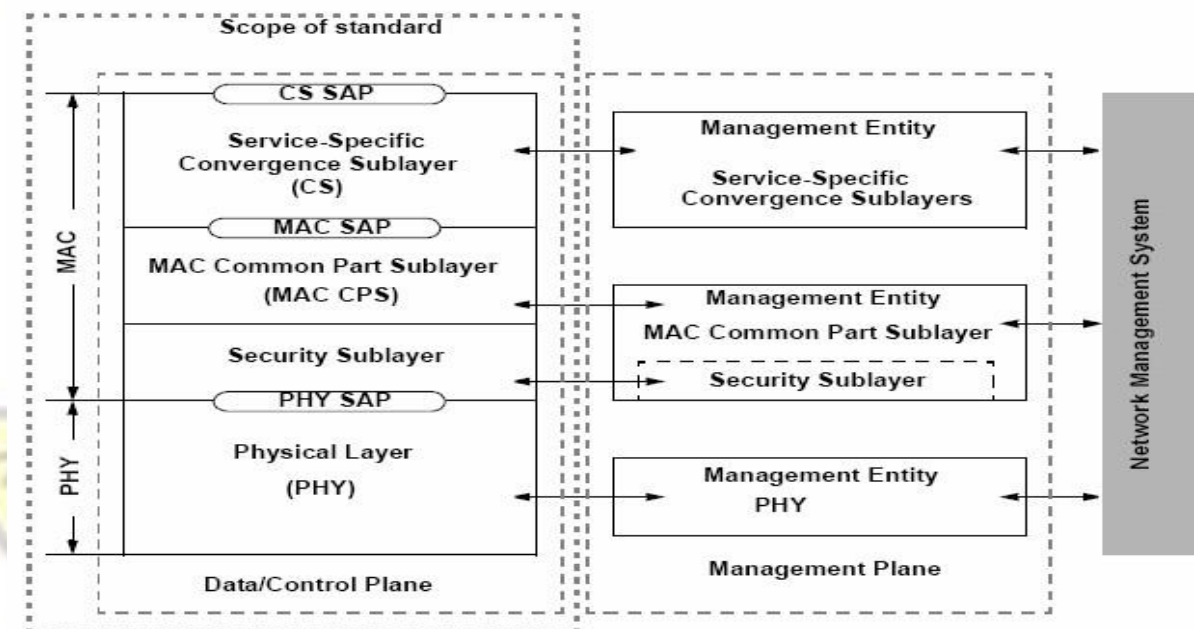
Scope of standard

MAC

PHY

CS SAP

Service-Specific Convergence Sublayer (CS)

MAC SAP

MAC Common Part Sublayer (MAC CPS)

Security Sublayer

PHY SAP

Physical Layer (PHY)

Data/Control Plane

Management Entity

Service-Specific Convergence Sublayers

Management Entity

MAC Common Part Sublayer

Security Sublayer

Management Entity

PHY

Management Plane

Network Management System